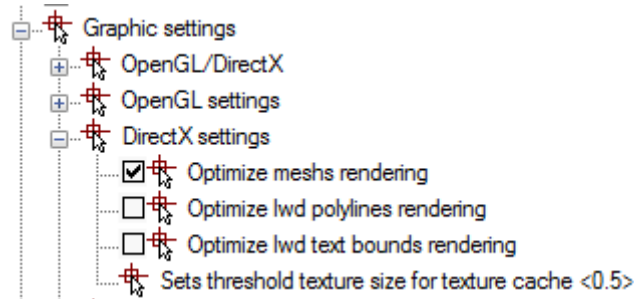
Graphic settings
OpenGL/DirectX
OpenGL settings
DirectX settings
Optimize meshs rendering
Optimize lwd polylines rendering
Optimize lwd text bounds rendering
Sets threshold texture size for texture cache <0.5>